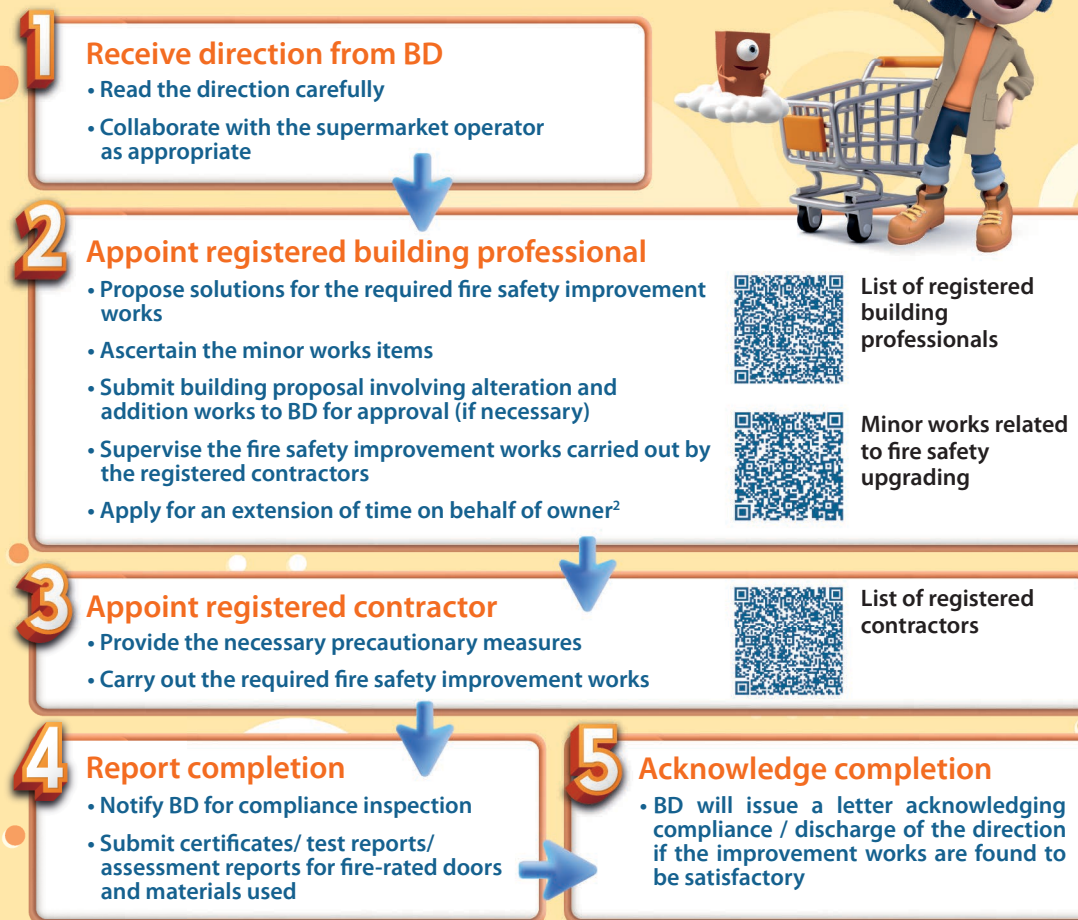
1
Receive direction from BD
• Read the direction carefully
• Collaborate with the supermarket operator as appropriate

2
Appoint registered building professional
• Propose solutions for the required fire safety improvement works
• Ascertain the minor works items
• Submit building proposal involving alteration and addition works to BD for approval (if necessary)
• Supervise the fire safety improvement works carried out by the registered contractors
• Apply for an extension of time on behalf of owner$^2$

List of registered building professionals

Minor works related to fire safety upgrading

3
Appoint registered contractor
• Provide the necessary precautionary measures
• Carry out the required fire safety improvement works

List of registered contractors

4
Report completion
• Notify BD for compliance inspection
• Submit certificates/ test reports/ assessment reports for fire-rated doors and materials used

5
Acknowledge completion
• BD will issue a letter acknowledging compliance / discharge of the direction if the improvement works are found to be satisfactory